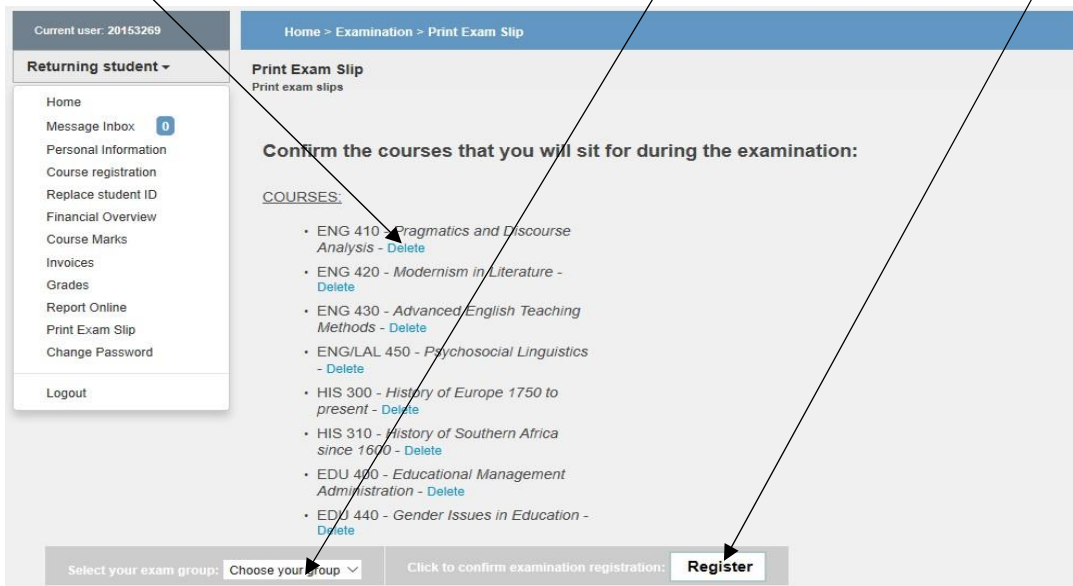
Current user: 20153269

Returning student ▾

Home
Message Inbox 0
Personal Information
Course registration
Replace student ID
Financial Overview
Course Marks
Invoices
Grades
Report Online
Print Exam Slip
Change Password

Logout

Home > Examination > Print Exam Slip

Print Exam Slip
Print exam slips

Confirm the courses that you will sit for during the examination:

COURSES:

• ENG 410 - Pragmatics and Discourse Analysis - Delete
• ENG 420 - Modernism in Literature - Delete
• ENG 430 - Advanced English Teaching Methods - Delete
• ENG/LAL 450 - Psychosocial Linguistics - Delete
• HIS 300 - History of Europe 1750 to present - Delete
• HIS 310 - History of Southern Africa since 1600 - Delete
• EDU 400 - Educational Management Administration - Delete
• EDU 440 - Gender Issues in Education - Delete

Select your exam group: Choose your group

Click to confirm examination registration: Register